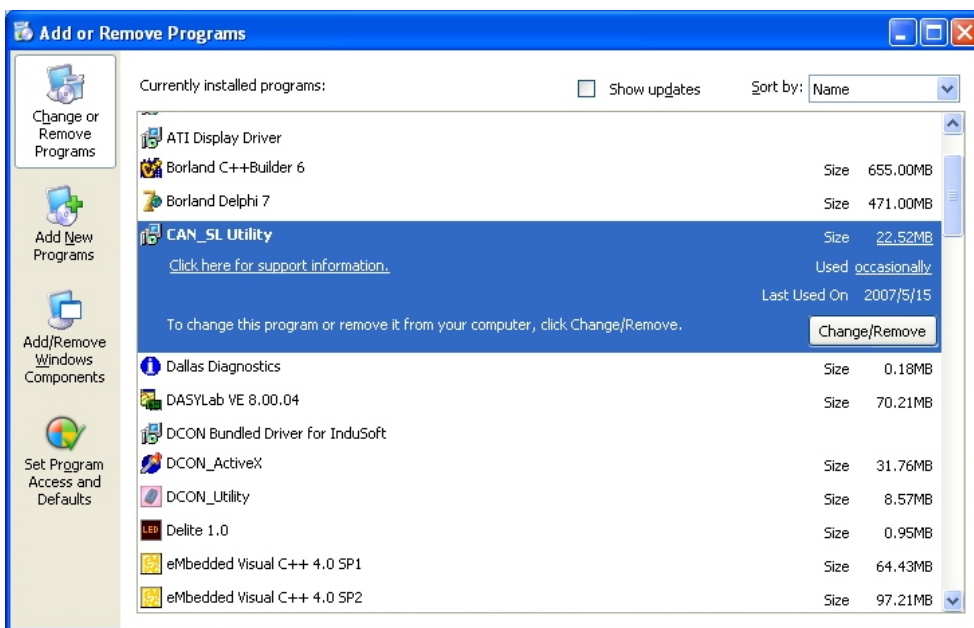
Add or Remove Programs

Change or Remove Programs

Add New Programs

Add/Remove Windows Components

Set Program Access and Defaults

Currently installed programs:

Show updates

Sort by: Name

ATI Display Driver

Borland C++Builder 6 Size 655.00MB

Borland Delphi 7 Size 471.00MB

CAN_SL Utility Size 22.52MB

Click here for support information.

Used occasionally

Last Used On 2007/5/15

To change this program or remove it from your computer, click Change/Remove.

Change/Remove

Dallas Diagnostics Size 0.18MB

DASYLab VE 8.00.04 Size 70.21MB

DCON Bundled Driver for InduSoft

DCON_ActiveX Size 31.76MB

DCON_Utility Size 8.57MB

LED Delite 1.0 Size 0.95MB

eMbedded Visual C++ 4.0 SP1 Size 64.43MB

eMbedded Visual C++ 4.0 SP2 Size 97.21MB